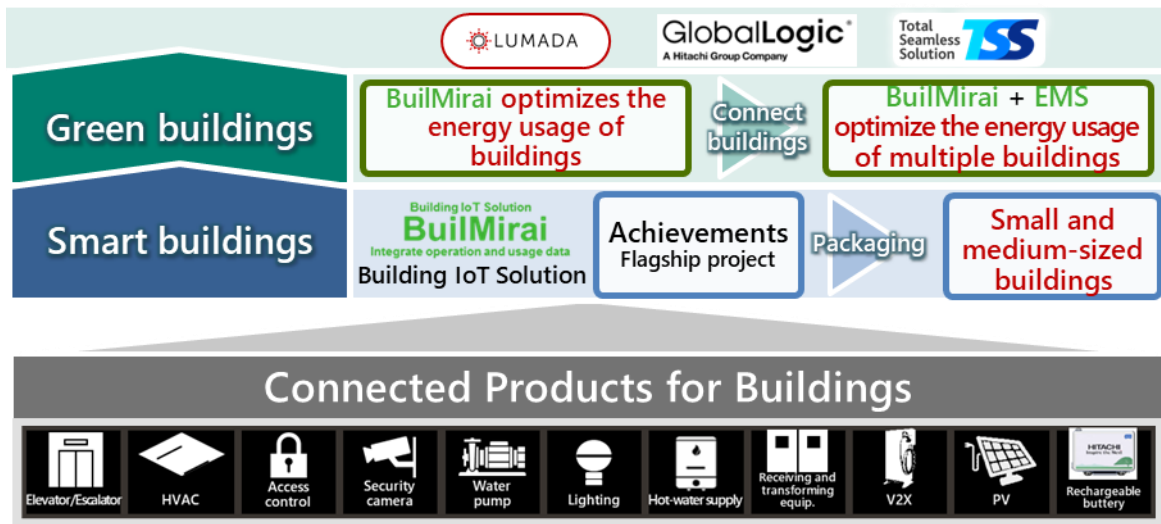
LUMADA

GlobalLogic®
A Hitachi Group Company

Total Seamless Solution TSS

Green buildings

BuilMirai optimizes the energy usage of buildings

Connect buildings

BuilMirai + EMS optimize the energy usage of multiple buildings

Smart buildings

Building IoT Solution
BuilMirai
Integrate operation and usage data
Building IoT Solution

Achievements
Flagship project

Packaging

Small and medium-sized buildings

Connected Products for Buildings

Elevator/Escalator

HVAC

Access control

Security camera

Water pump

Lighting

Hot-water supply

Receiving and transforming equip.

V2X

PV

HITACHI
Inspire the Next

Rechargeable buttery